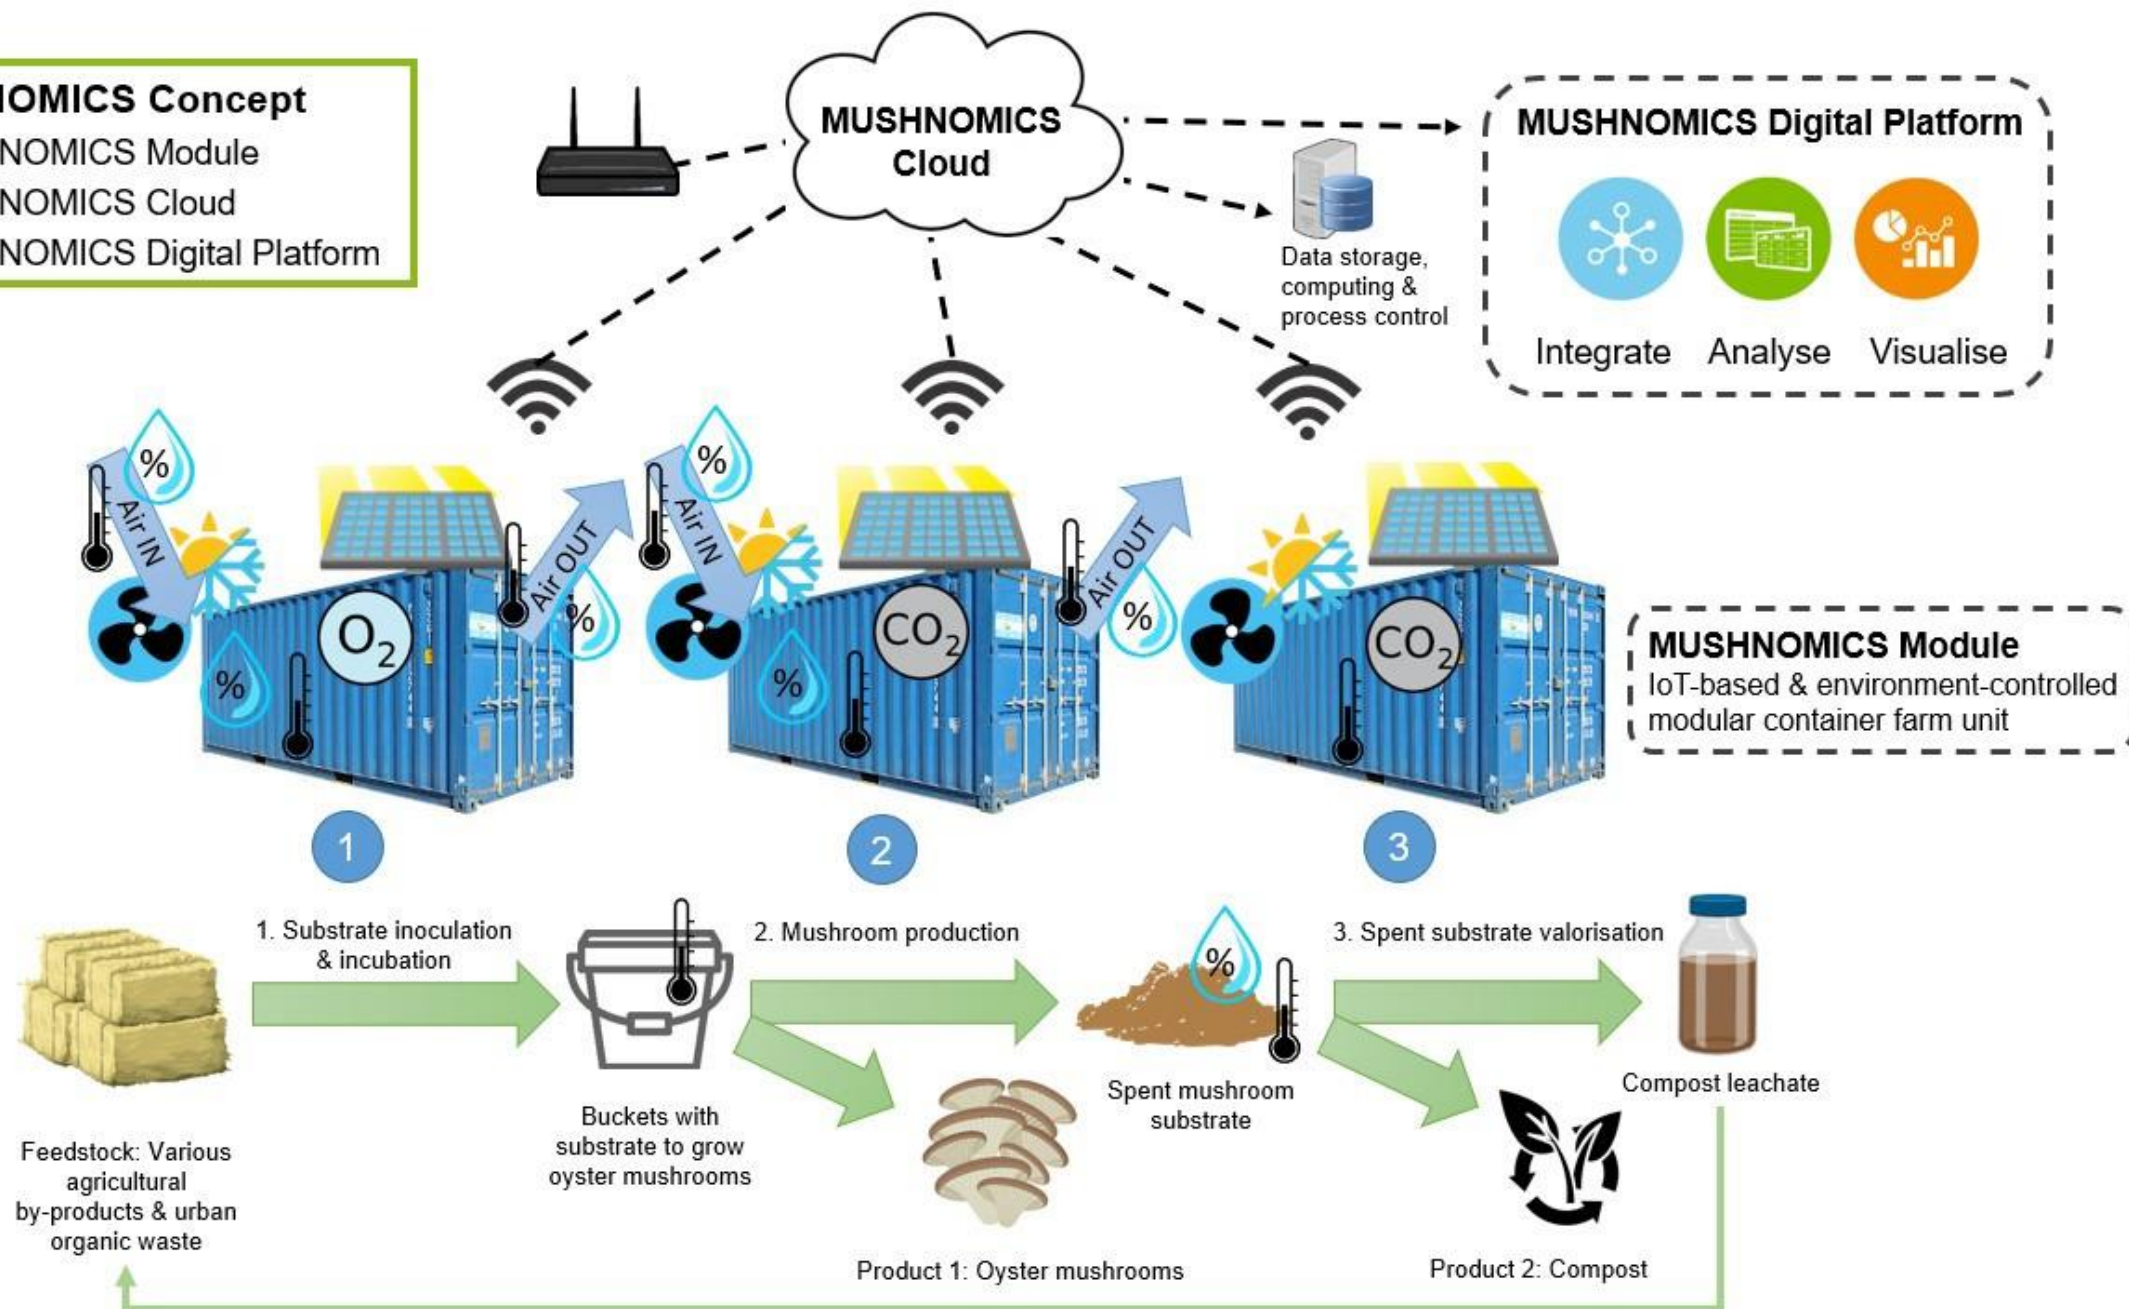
IOMICS Concept
NOMICS Module
NOMICS Cloud
NOMICS Digital Platform

MUSHNOMICS Cloud

MUSHNOMICS Digital Platform

Integrate Analyse Visualise

Data storage, computing & process control

% Air IN Air OUT %
$O_2$
%

% Air IN Air OUT %
$CO_2$
%

%
$CO_2$
%

MUSHNOMICS Module
IoT-based & environment-controlled modular container farm unit

1
2
3

1. Substrate inoculation & incubation

2. Mushroom production

3. Spent substrate valorisation

%

Feedstock: Various agricultural by-products & urban organic waste

Buckets with substrate to grow oyster mushrooms

Spent mushroom substrate

Compost leachate

Product 1: Oyster mushrooms

Product 2: Compost